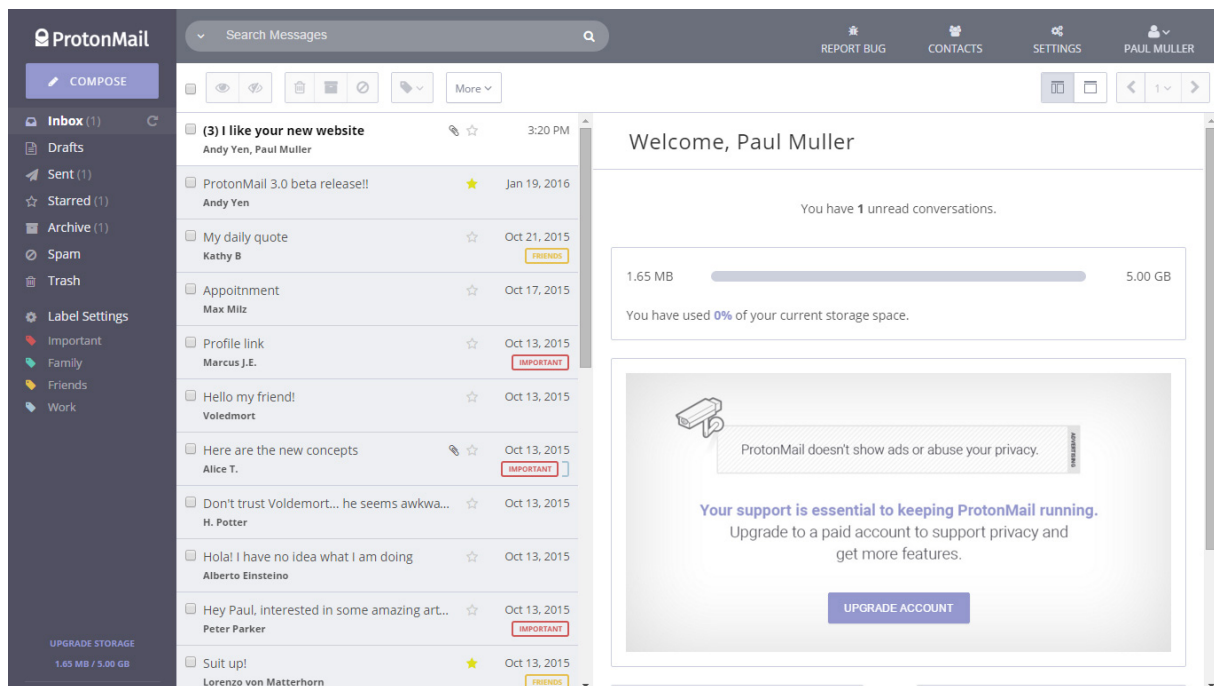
ProtonMail

COMPOSE

Inbox (1)
Drafts
Sent (1)
Starred (1)
Archive (1)
Spam
Trash

Label Settings
Important
Family
Friends
Work

UPGRADE STORAGE
1.65 MB / 5.00 GB

Search Messages

REPORT BUG
CONTACTS
SETTINGS
PAUL MULLER

More

1

(3) I like your new website
Andy Yen, Paul Muller
3:20 PM

ProtonMail 3.0 beta release!!
Andy Yen
Jan 19, 2016

My daily quote
Kathy B
Oct 21, 2015
FRIENDS

Appoitnment
Max Milz
Oct 17, 2015

Profile link
Marcus J.E.
Oct 13, 2015
IMPORTANT

Hello my friend!
Voledmort
Oct 13, 2015

Here are the new concepts
Alice T.
Oct 13, 2015
IMPORTANT

Don't trust Voldemort... he seems awkwa...
H. Potter
Oct 13, 2015

Hola! I have no idea what I am doing
Alberto Einsteino
Oct 13, 2015

Hey Paul, interested in some amazing art...
Peter Parker
Oct 13, 2015
IMPORTANT

Suit up!
Lorenzo von Matterhorn
Oct 13, 2015
FRIENDS

Welcome, Paul Muller

You have 1 unread conversations.

1.65 MB
5.00 GB

You have used 0% of your current storage space.

ProtonMail doesn't show ads or abuse your privacy.

Advertisement

Your support is essential to keeping ProtonMail running.
Upgrade to a paid account to support privacy and get more features.

UPGRADE ACCOUNT